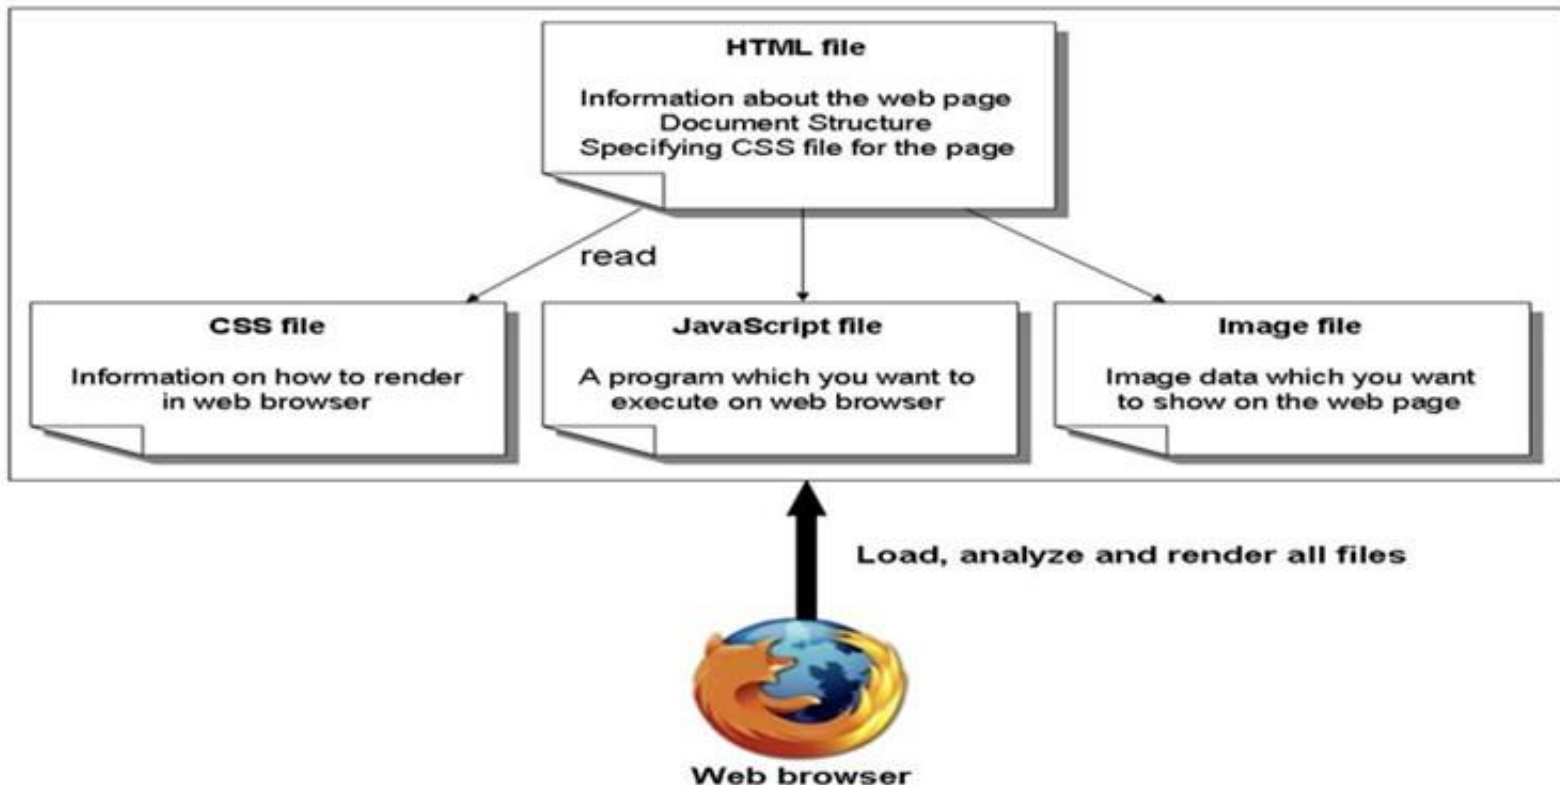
HTML file

Information about the web page
Document Structure
Specifying CSS file for the page

read

CSS file

Information on how to render in web browser

JavaScript file

A program which you want to execute on web browser

Image file

Image data which you want to show on the web page

Load, analyze and render all files

Web browser